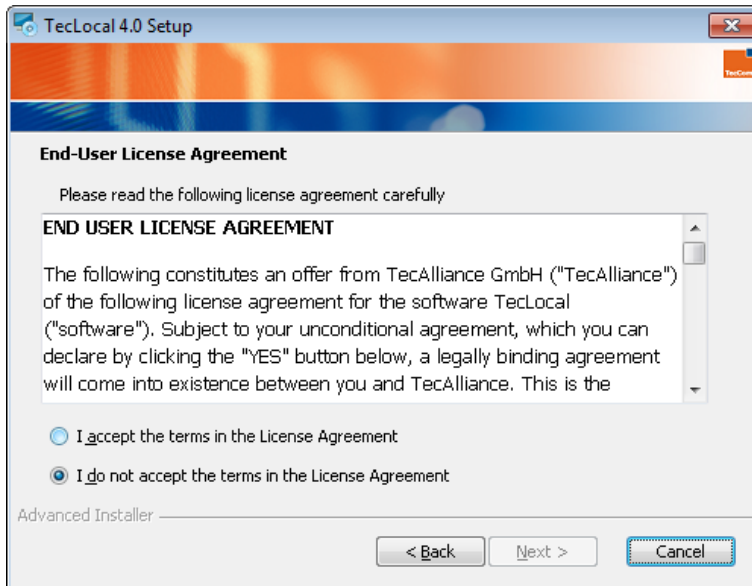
TecLocal 4.0 Setup

TecCom

End-User License Agreement

Please read the following license agreement carefully

END USER LICENSE AGREEMENT

The following constitutes an offer from TecAlliance GmbH ("TecAlliance") of the following license agreement for the software TecLocal ("software"). Subject to your unconditional agreement, which you can declare by clicking the "YES" button below, a legally binding agreement will come into existence between you and TecAlliance. This is the

I accept the terms in the License Agreement

I do not accept the terms in the License Agreement

Advanced Installer

< Back

Next >

Cancel